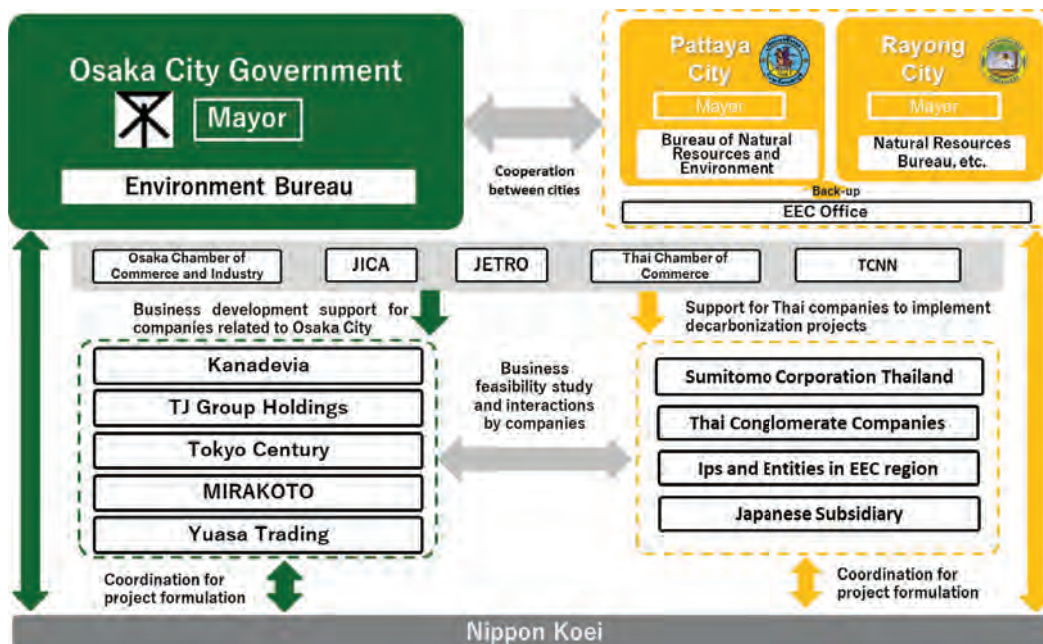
Osaka City Government

Mayor

Environment Bureau

Cooperation between cities

Pattaya City

Mayor

Bureau of Natural Resources and Environment

Rayong City

Mayor

Natural Resources Bureau, etc.

Back-up

EEC Office

Osaka Chamber of Commerce and Industry

JICA

JETRO

Thai Chamber of Commerce

TCNN

Business development support for companies related to Osaka City

Support for Thai companies to implement decarbonization projects

Kanadevia

TJ Group Holdings

Tokyo Century

MIRAKOTO

Yuasa Trading

Business feasibility study and interactions by companies

Sumitomo Corporation Thailand

Thai Conglomerate Companies

Ips and Entities in EEC region

Japanese Subsidiary

Coordination for project formulation

Coordination for project formulation

Nippon Koei